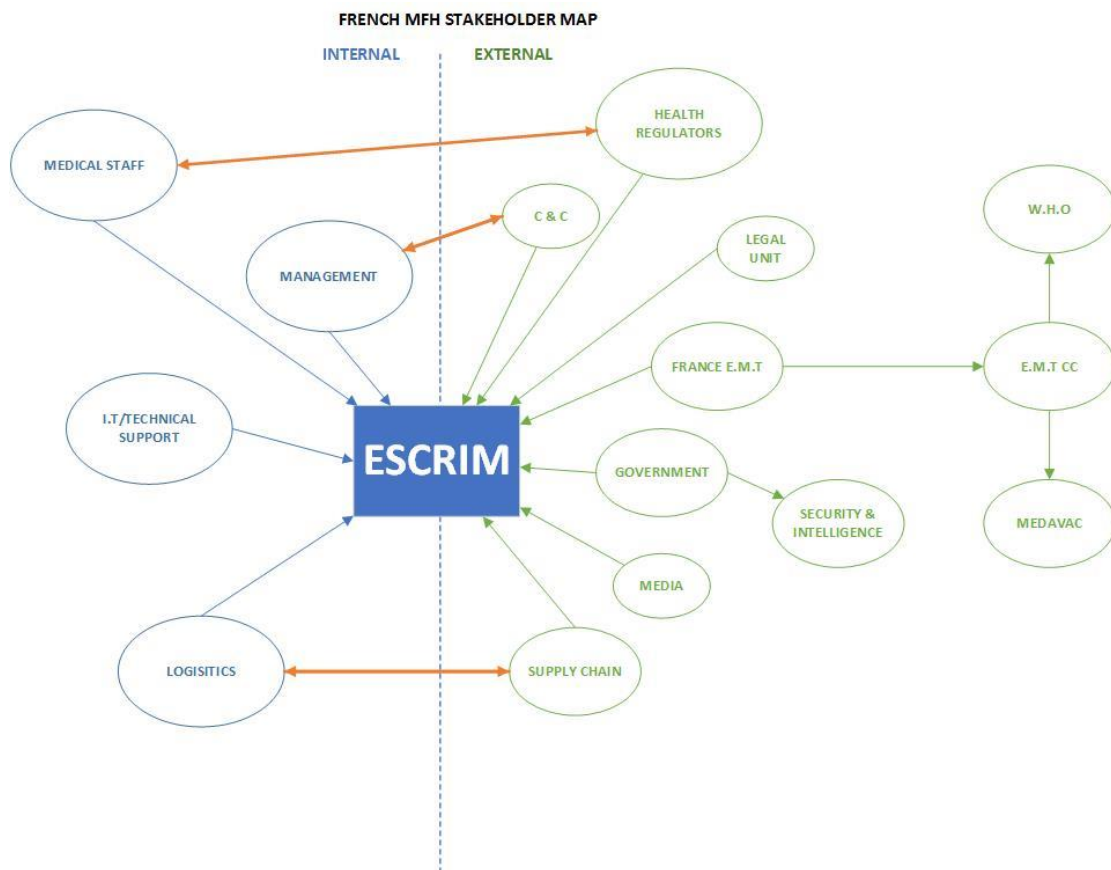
FRENCH MFH STAKEHOLDER MAP

INTERNAL

EXTERNAL

HEALTH REGULATORS

MEDICAL STAFF

C & C

W.H.O

LEGAL UNIT

MANAGEMENT

FRANCE E.M.T

E.M.T CC

I.T/TECHNICAL SUPPORT

ESCRIM

GOVERNMENT

SECURITY & INTELLIGENCE

MEDAVAC

MEDIA

LOGISITICS

SUPPLY CHAIN